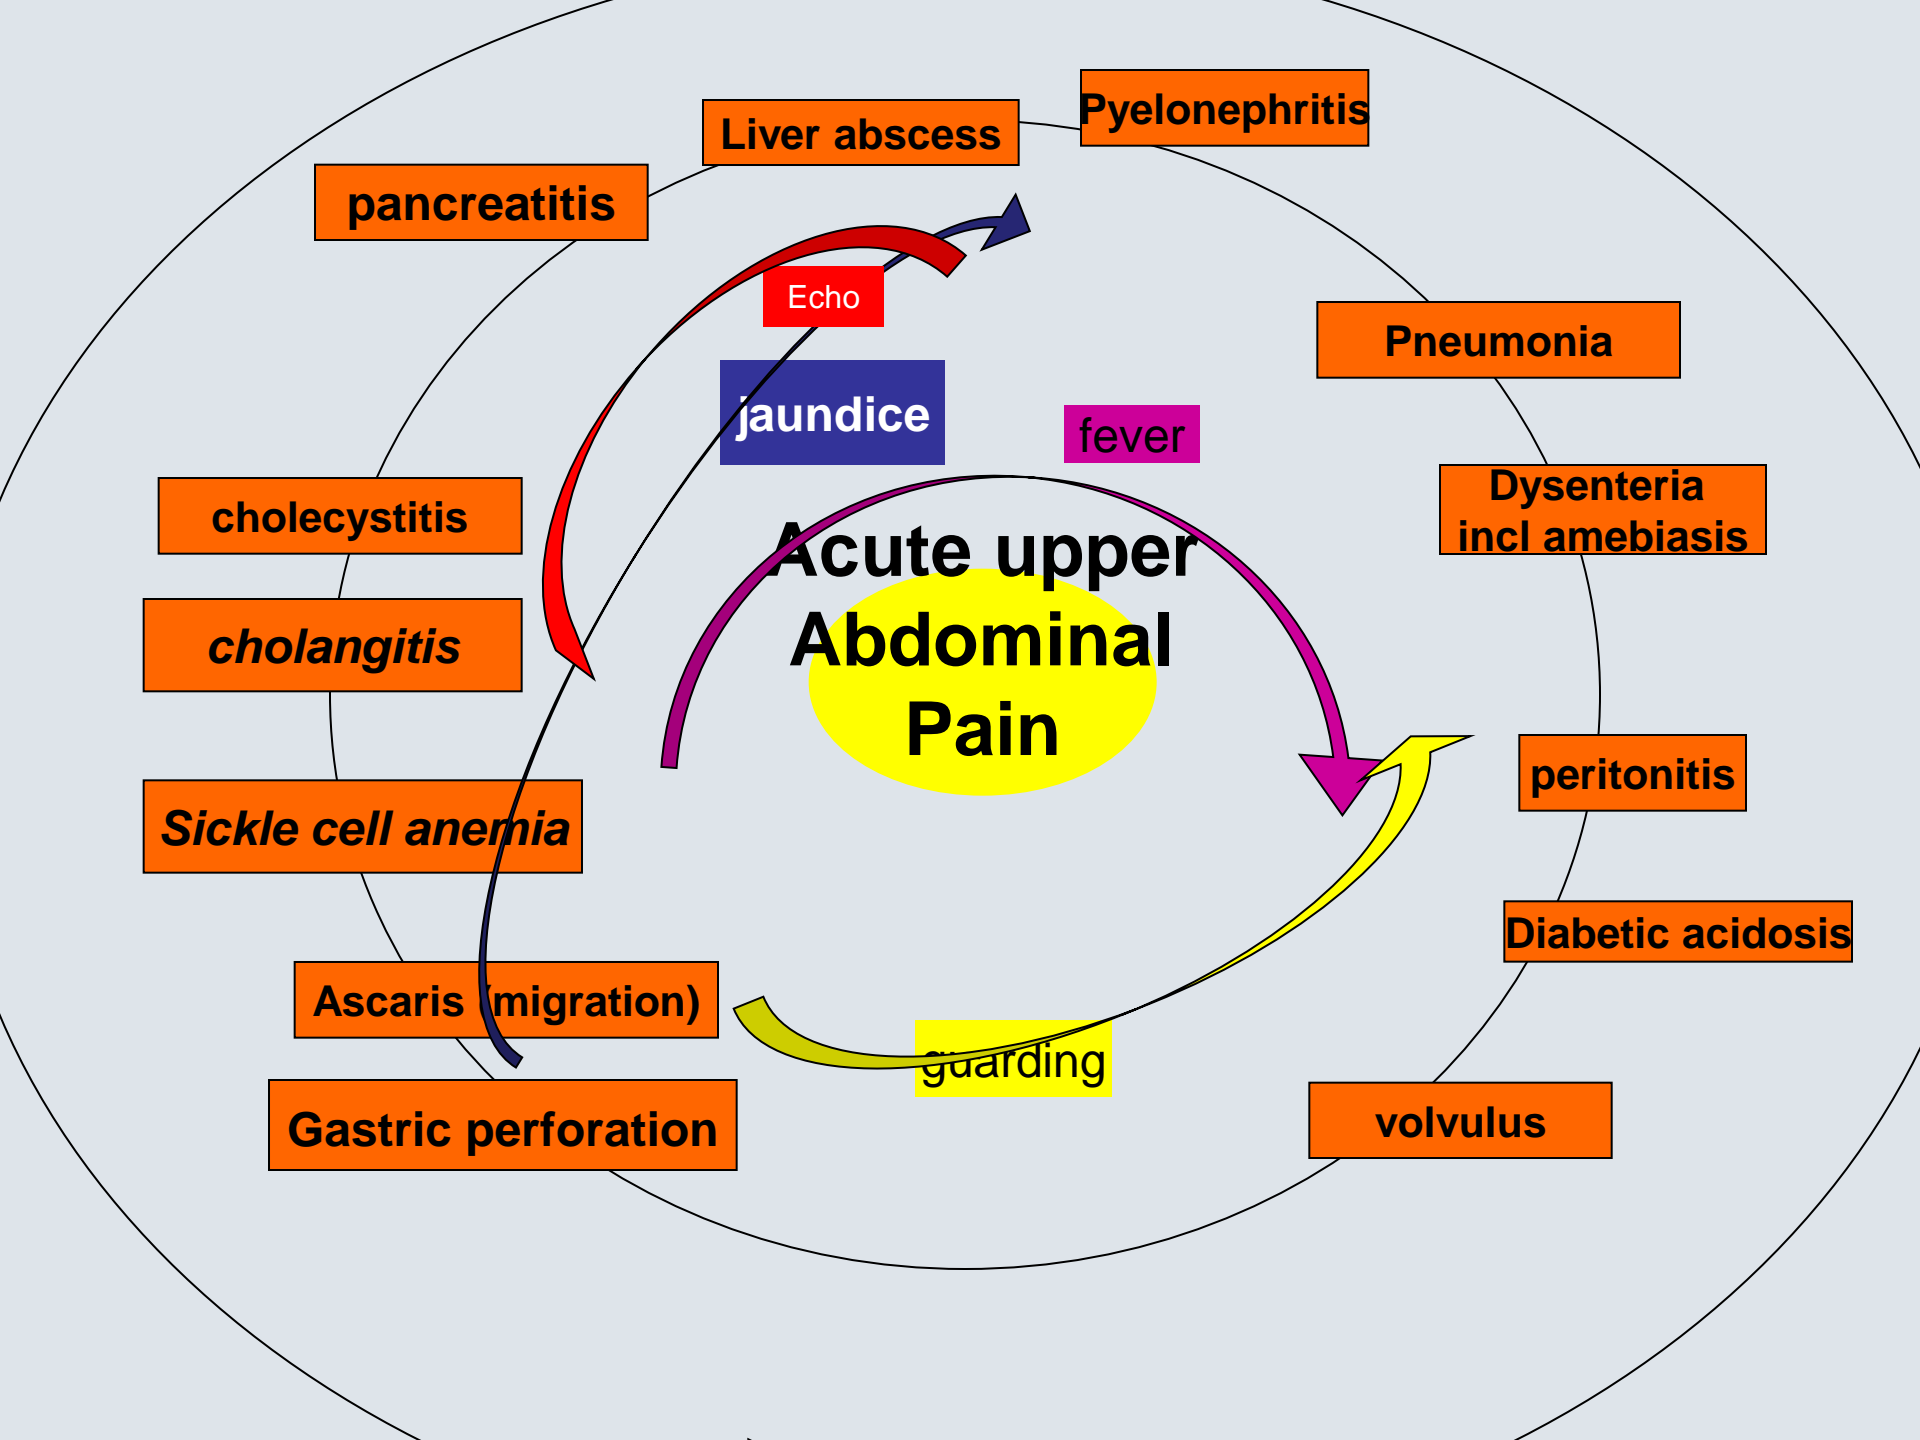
Pyelonephritis

Liver abscess

pancreatitis

Echo

jaundice

fever

Pneumonia

Dysenteria incl amebiasis

cholecystitis

Acute upper Abdominal Pain

cholangitis

peritonitis

Sickle cell anemia

Diabetic acidosis

Ascaris (migration)

guarding

Gastric perforation

volvulus